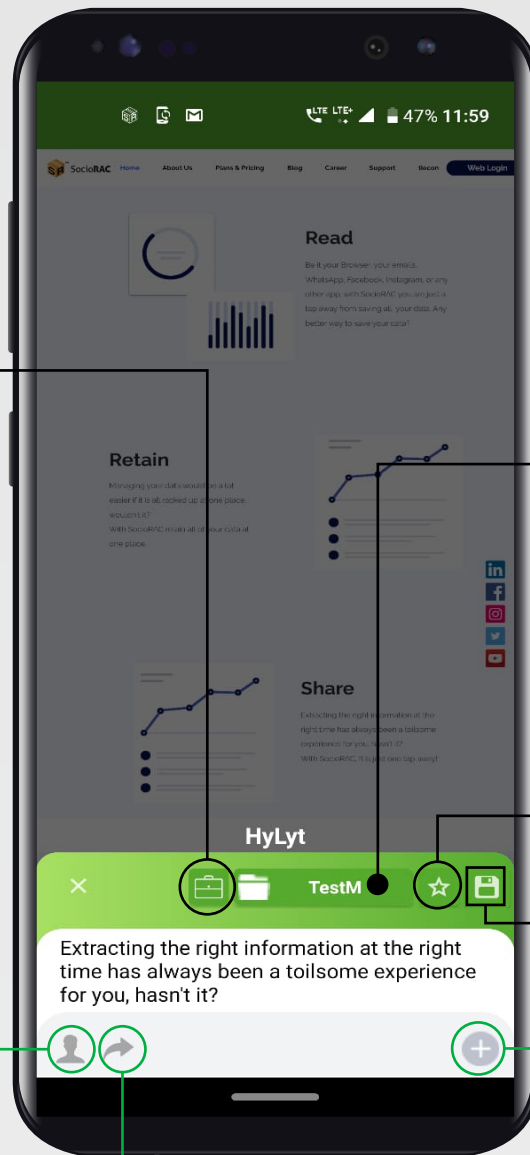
LTE LTE+ 47% 11:59

SocioRAC Home About Us Plans & Pricing Blog Career Support tlecon Web Login

Read

Be it your Browser, your emails, WhatsApp, Facebook, Instagram, or any other app; with SocioRAC you are just a tap away from saving all your data. Any better way to save your data?

Retain

Managing your data would be a lot easier if it is all racked up at one place, wouldn't it?
With SocioRAC retain all of your data at one place.

Share

Extracting the right information at the right time has always been a toilsome experience for you, hasn't it?
With SocioRAC, it is just one tap away!

HyLyt

TestM

Extracting the right information at the right time has always been a toilsome experience for you, hasn't it?